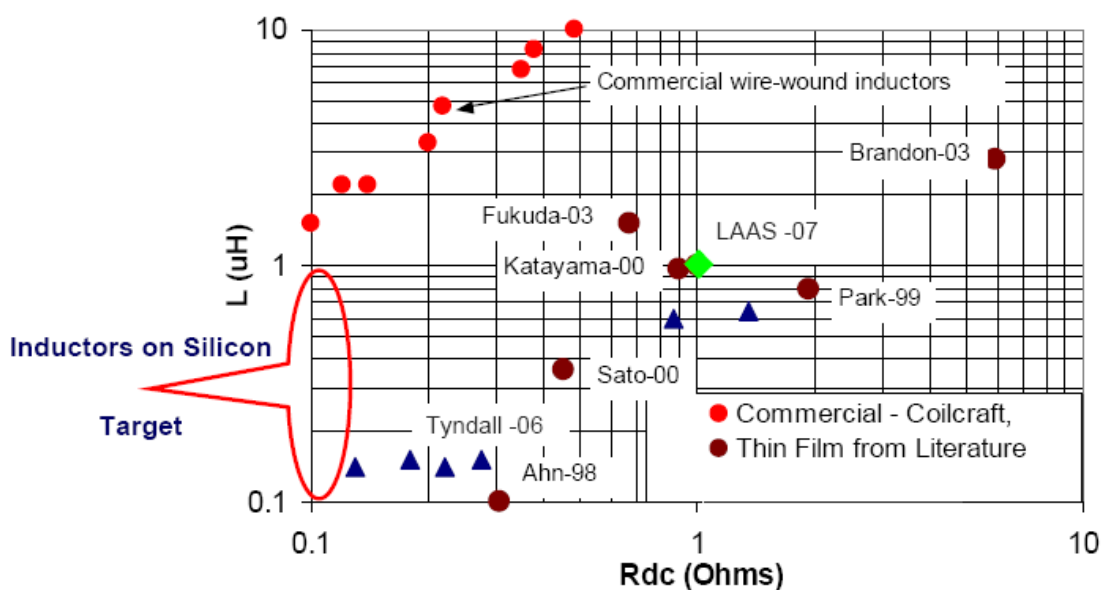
10

1

0.1

L (uH)

0.1

1

10

Rdc (Ohms)

Commercial wire-wound inductors

Brandon-03

Fukuda-03

LAAS -07

Katayama-00

Park-99

Inductors on Silicon

Target

Sato-00

Tyndall -06

Ahn-98

Commercial - Coilcraft,

Thin Film from Literature